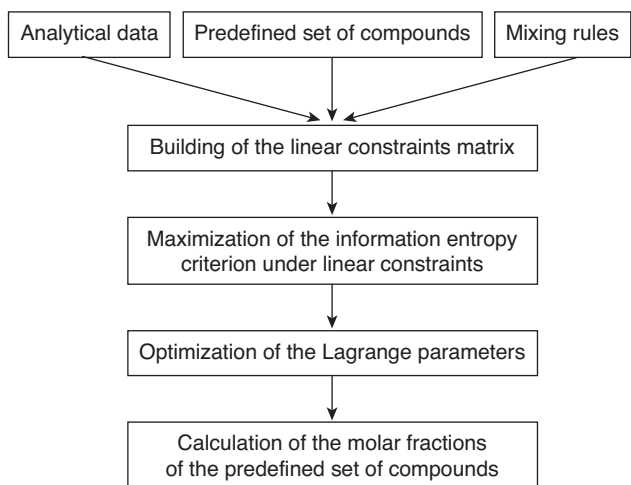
Analytical data

Predefined set of compounds

Mixing rules

Building of the linear constraints matrix

Maximization of the information entropy criterion under linear constraints

Optimization of the Lagrange parameters

Calculation of the molar fractions of the predefined set of compounds